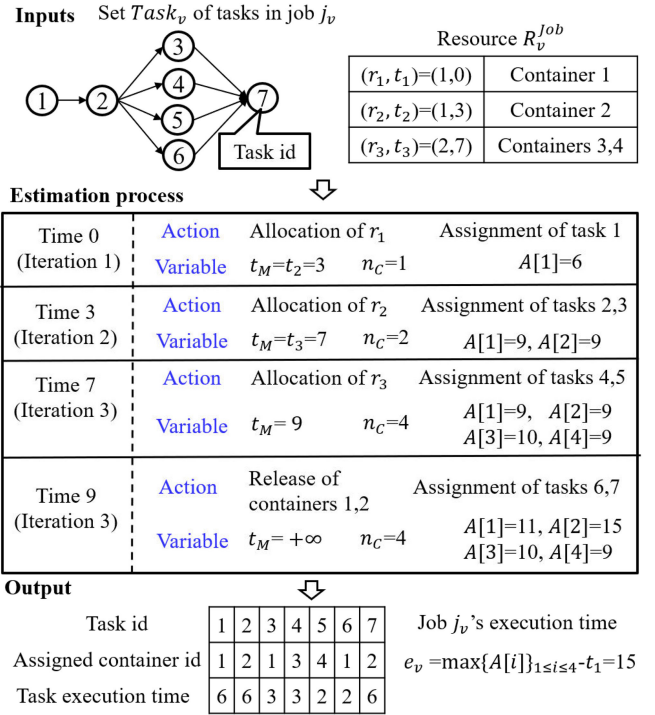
**Inputs** Set $Task_v$ of tasks in job $j_v$

1 2 3 4 5 6 7

Task id

Resource $R_v^{Job}$

| | |
|---|---|
| $(r_1, t_1)$=(1,0) | Container 1 |
| $(r_2, t_2)$=(1,3) | Container 2 |
| $(r_3, t_3)$=(2,7) | Containers 3,4 |

**Estimation process**

| | | |
|---|---|---|
| Time 0 (Iteration 1) | Action: Allocation of $r_1$ / Variable: $t_M$=$t_2$=3 $n_C$=1 | Assignment of task 1 / $A[1]$=6 |
| Time 3 (Iteration 2) | Action: Allocation of $r_2$ / Variable: $t_M$=$t_3$=7 $n_C$=2 | Assignment of tasks 2,3 / $A[1]$=9, $A[2]$=9 |
| Time 7 (Iteration 3) | Action: Allocation of $r_3$ / Variable: $t_M$= 9 $n_C$=4 | Assignment of tasks 4,5 / $A[1]$=9, $A[2]$=9 $A[3]$=10, $A[4]$=9 |
| Time 9 (Iteration 3) | Action: Release of containers 1,2 / Variable: $t_M$= $+\infty$ $n_C$=4 | Assignment of tasks 6,7 / $A[1]$=11, $A[2]$=15 $A[3]$=10, $A[4]$=9 |

**Output**

| Task id | 1 | 2 | 3 | 4 | 5 | 6 | 7 |
|---|---|---|---|---|---|---|---|
| Assigned container id | 1 | 2 | 1 | 3 | 4 | 1 | 2 |
| Task execution time | 6 | 6 | 3 | 3 | 2 | 2 | 6 |

Job $j_v$'s execution time

$e_v$ =max$\{A[i]\}_{1\le i\le 4}$-$t_1$=15